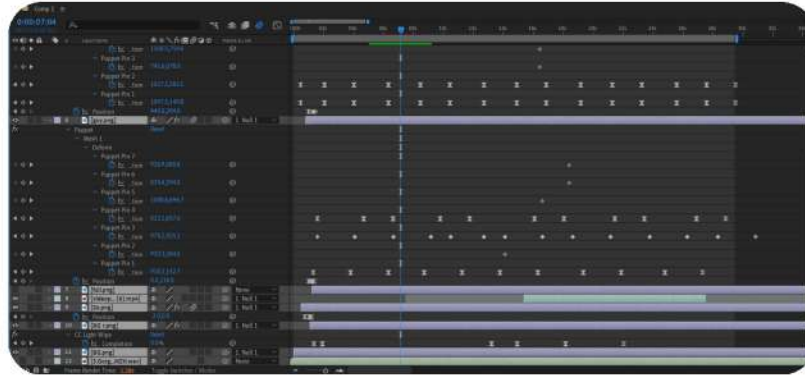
Comp 1
0:00:07:04
Layer Name
Puppet Pin 3
Puppet Pin 2
Puppet Pin 1
Position
Puppet
Mesh 1
Deform
Puppet Pin 7
Puppet Pin 6
Puppet Pin 5
Puppet Pin 4
Puppet Pin 3
Puppet Pin 2
Puppet Pin 1
Position
Position
Light Wipe
Completion
None
1. Null 1
Frame Render Time
Toggle Switches / Modes